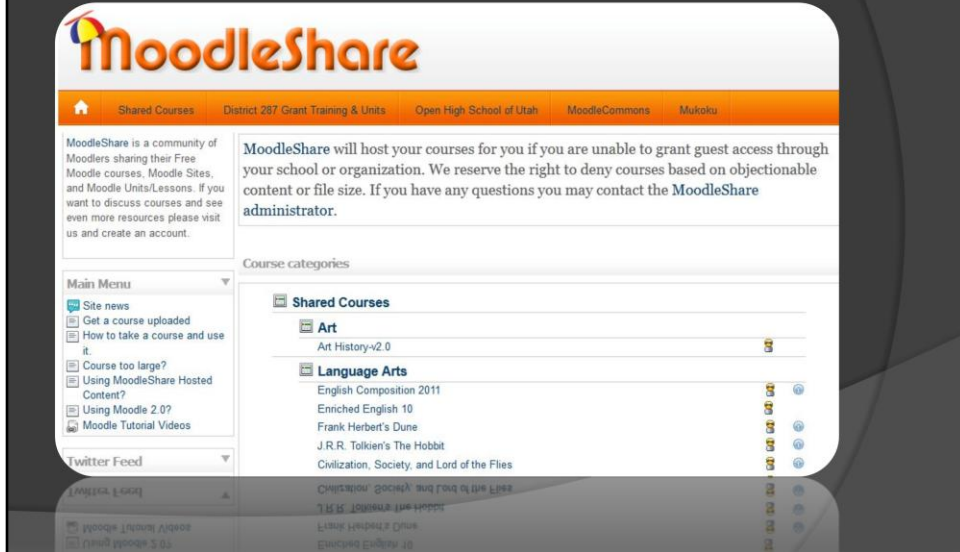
MoodleShare

Shared Courses | District 287 Grant Training & Units | Open High School of Utah | MoodleCommons | Mukoku

MoodleShare is a community of Moodlers sharing their Free Moodle courses, Moodle Sites, and Moodle Units/Lessons. If you want to discuss courses and see even more resources please visit us and create an account.

MoodleShare will host your courses for you if you are unable to grant guest access through your school or organization. We reserve the right to deny courses based on objectionable content or file size. If you have any questions you may contact the MoodleShare administrator.

Main Menu

Site news
Get a course uploaded
How to take a course and use it.
Course too large?
Using MoodleShare Hosted Content?
Using Moodle 2.0?
Moodle Tutorial Videos

Twitter Feed

Course categories

Shared Courses

Art

Art History-v2.0

Language Arts

English Composition 2011
Enriched English 10
Frank Herbert's Dune
J.R.R. Tolkien's The Hobbit
Civilization, Society, and Lord of the Flies